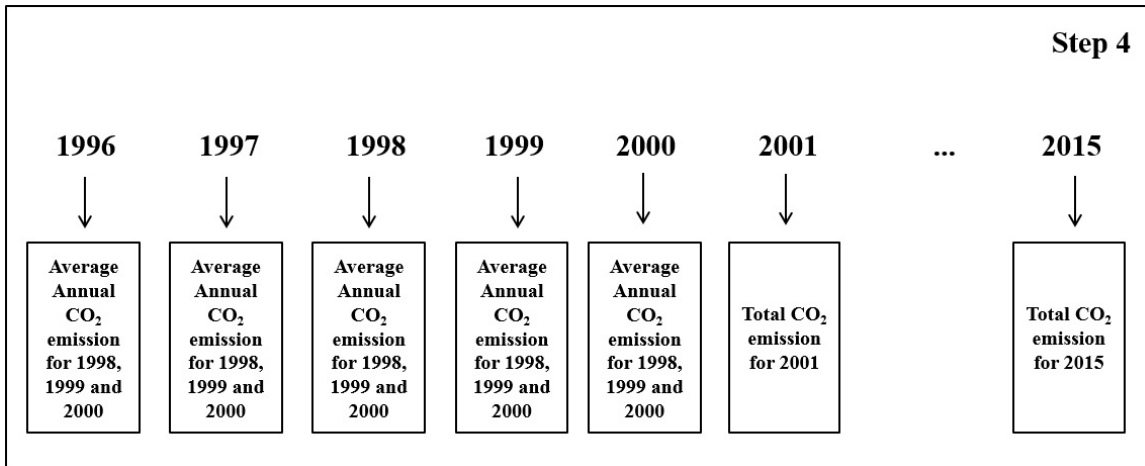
Step 4

1996 1997 1998 1999 2000 2001 ... 2015

Average Annual $CO_2$ emission for 1998, 1999 and 2000

Average Annual $CO_2$ emission for 1998, 1999 and 2000

Average Annual $CO_2$ emission for 1998, 1999 and 2000

Average Annual $CO_2$ emission for 1998, 1999 and 2000

Average Annual $CO_2$ emission for 1998, 1999 and 2000

Total $CO_2$ emission for 2001

Total $CO_2$ emission for 2015